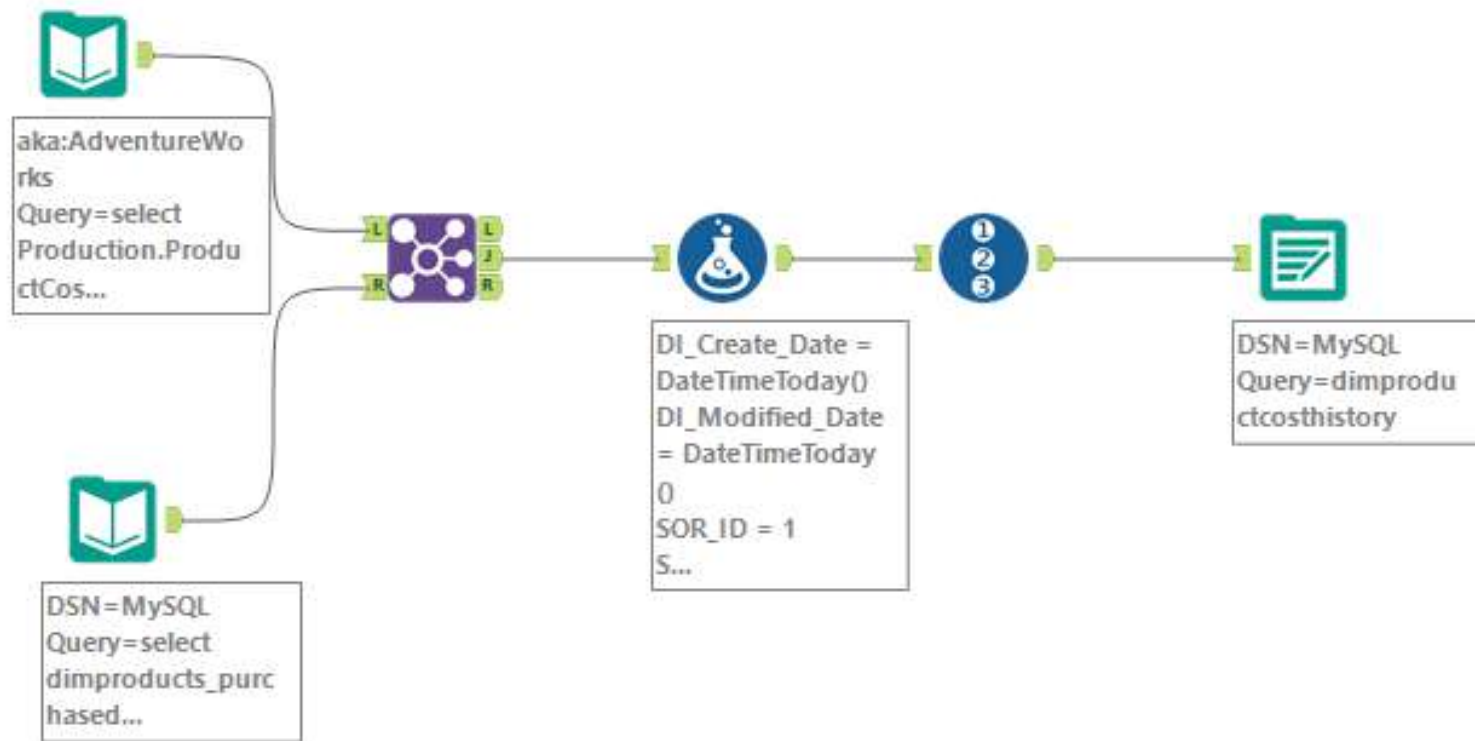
aka:AdventureWorks
Query=select
Production.ProductCos...

L
R

L
J
R

DI_Create_Date =
DateTimeToday()
DI_Modified_Date
= DateTimeToday
()
SOR_ID = 1
S...

1
2
3

DSN=MySQL
Query=dimproductcosthistory

DSN=MySQL
Query=select
dimproducts_purchased...